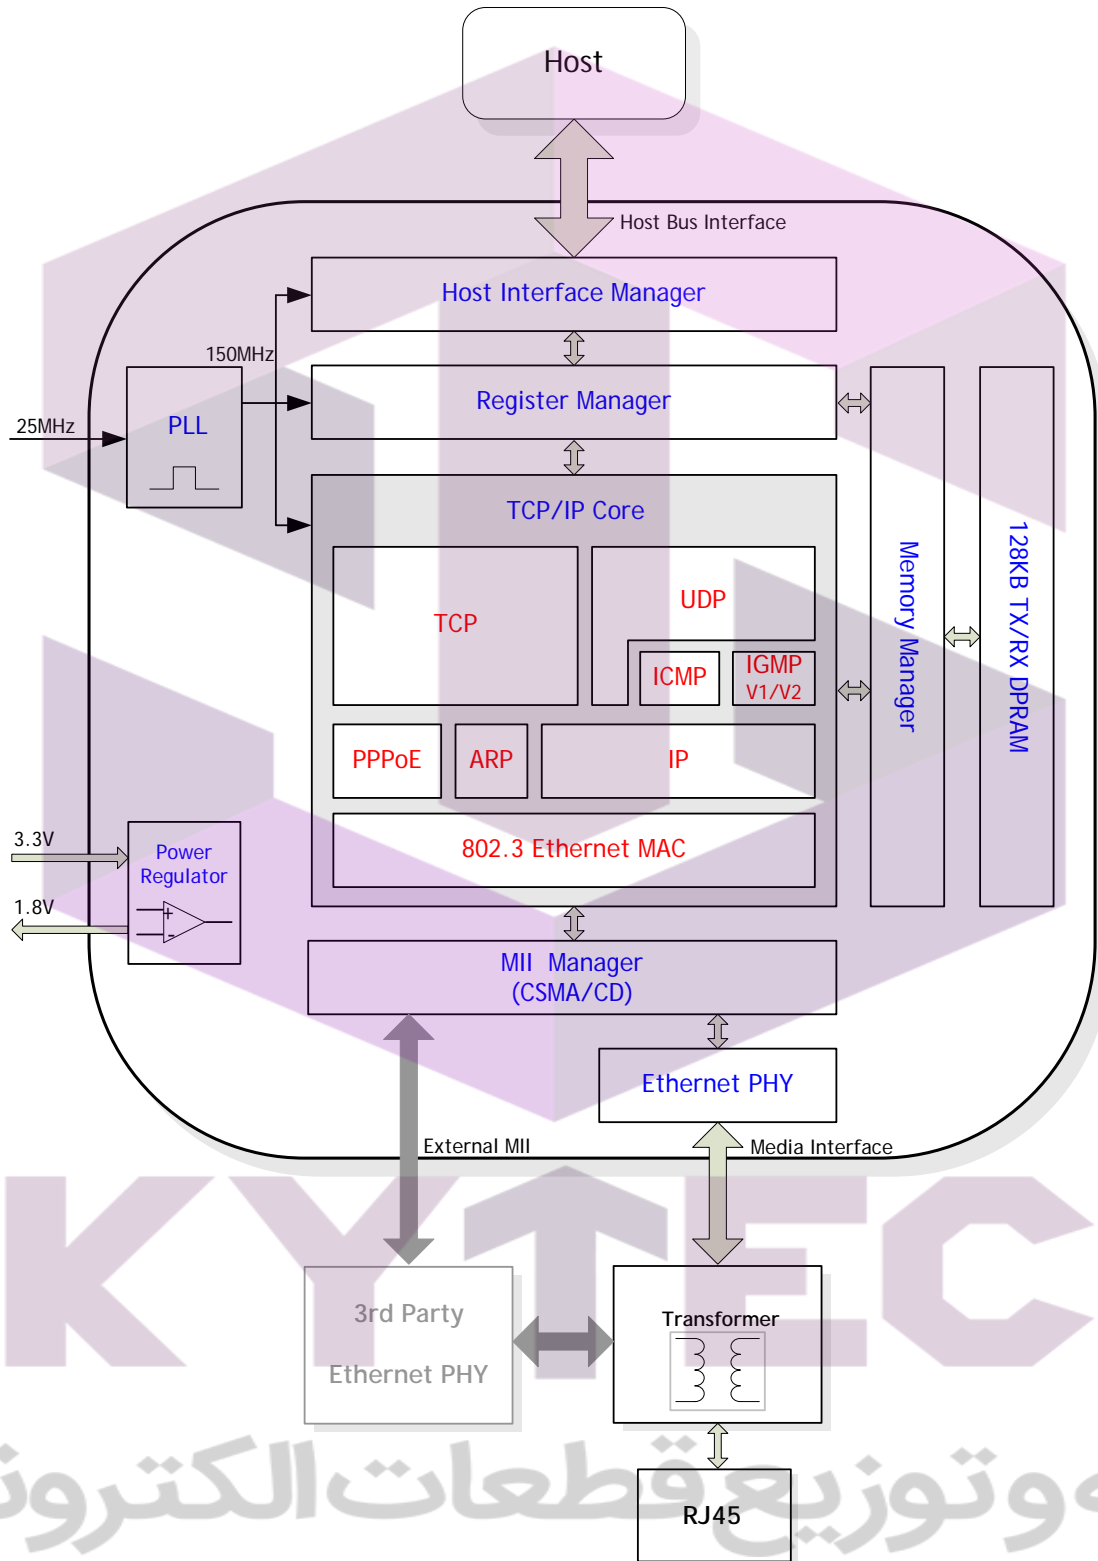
Host

Host Bus Interface

Host Interface Manager

150MHz

25MHz

PLL

Register Manager

TCP/IP Core

TCP

UDP

ICMP

IGMP V1/V2

PPPoE

ARP

IP

802.3 Ethernet MAC

Memory Manager

128KB TX/RX DPRAM

3.3V

1.8V

Power Regulator

MII Manager (CSMA/CD)

Ethernet PHY

External MII

Media Interface

3rd Party Ethernet PHY

Transformer

RJ45

KYTEC

وتوزيع قطعات الكترو